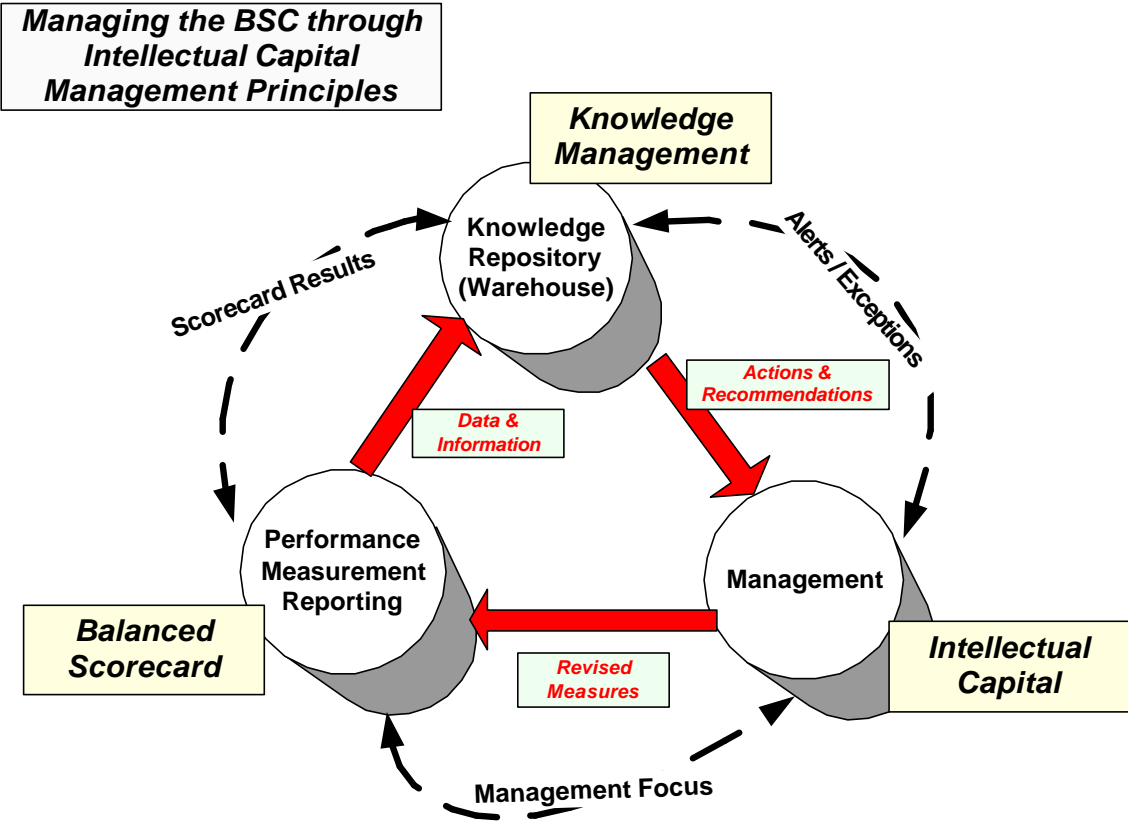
Managing the BSC through Intellectual Capital Management Principles

Knowledge Management

Knowledge Repository (Warehouse)

Scorecard Results

Alerts / Exceptions

Actions & Recommendations

Data & Information

Performance Measurement Reporting

Management

Balanced Scorecard

Intellectual Capital

Revised Measures

Management Focus